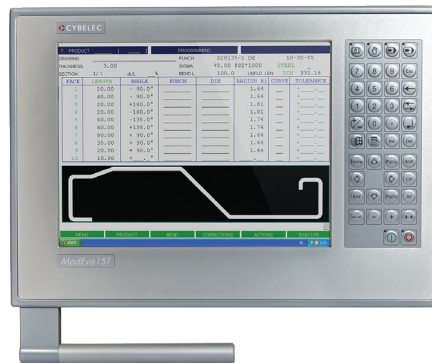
CYBELEC

PRODUCT
PROGRAMMING
DRAWING
PUNCH
DC8135-1 DE
10-30-55
THICKNESS
3.00
SIGMA
45.00 RSZ*1000
STEEL
SECTION
1/1
BEND L
100.0
UNFLD LEN
332.16

| PACK | LENGTH | ANGLE | PUNCH | DIE | RADIUS | CURVE | TOLERANCE |
|---|---|---|---|---|---|---|---|
| 1 | 20.00 | - 90.0° | | | 1.64 | | |
| 2 | 40.00 | - 90.0° | | | 1.64 | | |
| 3 | 20.00 | +160.0° | | | 1.81 | | |
| 4 | 20.00 | -160.0° | | | 1.81 | | |
| 5 | 40.00 | -135.0° | | | 1.74 | | |
| 6 | 60.00 | +135.0° | | | 1.74 | | |
| 7 | 80.00 | + 90.0° | | | 1.64 | | |
| 8 | 35.00 | + 90.0° | | | 1.64 | | |
| 9 | 20.00 | + 90.0° | | | 1.64 | | |
| 10 | 10.00 | | | | | | |

MENU
PRODUCT
BEND
CORRECTIONS
ACTIONS
EXECUTE

ModEva 15T